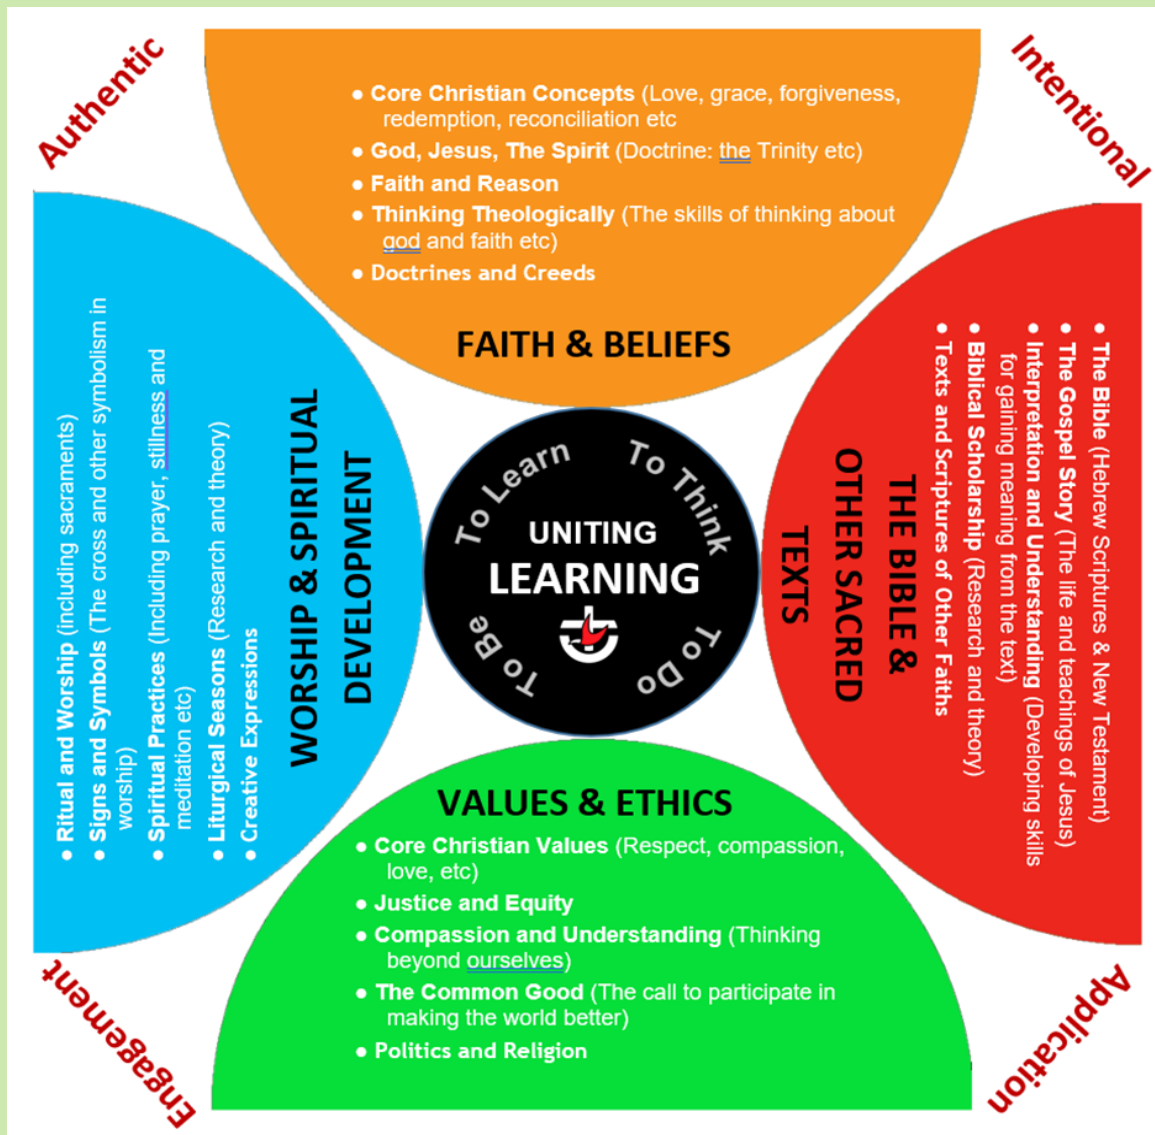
Authentic

Intentional

• Core Christian Concepts (Love, grace, forgiveness, redemption, reconciliation etc
• God, Jesus, The Spirit (Doctrine: the Trinity etc)
• Faith and Reason
• Thinking Theologically (The skills of thinking about god and faith etc)
• Doctrines and Creeds

FAITH & BELIEFS

• Ritual and Worship (including sacraments)
• Signs and Symbols (The cross and other symbolism in worship)
• Spiritual Practices (Including prayer, stillness and meditation etc)
• Liturgical Seasons (Research and theory)
• Creative Expressions

WORSHIP & SPIRITUAL DEVELOPMENT

To Learn To Think
UNITING LEARNING
To Be To Do

THE BIBLE & OTHER SACRED TEXTS

• The Bible (Hebrew Scriptures & New Testament)
• The Gospel Story (The life and teachings of Jesus)
• Interpretation and Understanding (Developing skills for gaining meaning from the text)
• Biblical Scholarship (Research and theory)
• Texts and Scriptures of Other Faiths

VALUES & ETHICS
• Core Christian Values (Respect, compassion, love, etc)
• Justice and Equity
• Compassion and Understanding (Thinking beyond ourselves)
• The Common Good (The call to participate in making the world better)
• Politics and Religion

Engagement

Application